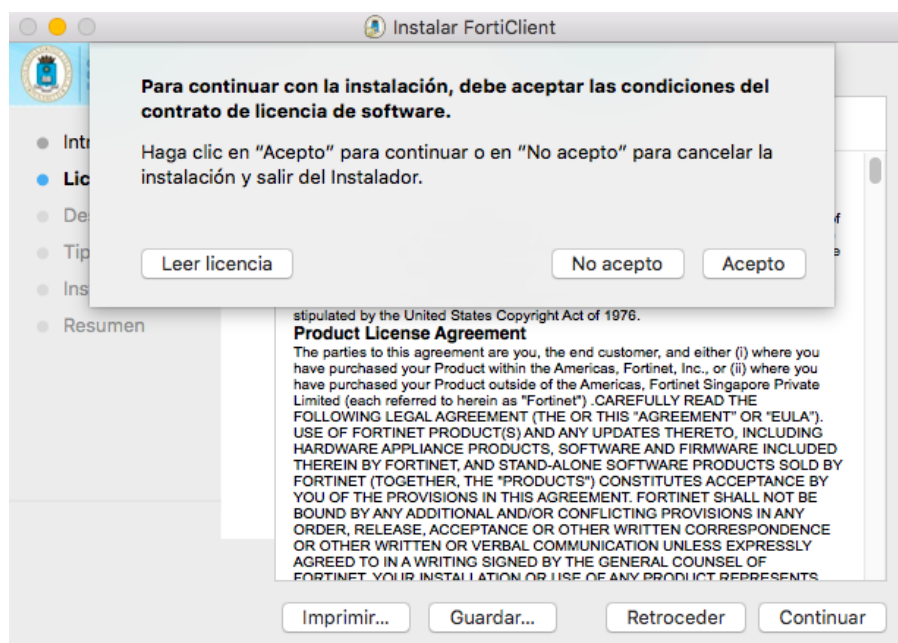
Instalar FortiClient

Para continuar con la instalación, debe aceptar las condiciones del contrato de licencia de software.

Haga clic en "Acepto" para continuar o en "No acepto" para cancelar la instalación y salir del Instalador.

Leer licencia

No acepto

Acepto

Intr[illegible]
Lic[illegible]
Des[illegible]
Tip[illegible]
Ins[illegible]
Resumen

stipulated by the United States Copyright Act of 1976.

Product License Agreement

The parties to this agreement are you, the end customer, and either (i) where you have purchased your Product within the Americas, Fortinet, Inc., or (ii) where you have purchased your Product outside of the Americas, Fortinet Singapore Private Limited (each referred to herein as "Fortinet") .CAREFULLY READ THE FOLLOWING LEGAL AGREEMENT (THE OR THIS "AGREEMENT" OR "EULA"). USE OF FORTINET PRODUCT(S) AND ANY UPDATES THERETO, INCLUDING HARDWARE APPLIANCE PRODUCTS, SOFTWARE AND FIRMWARE INCLUDED THEREIN BY FORTINET, AND STAND-ALONE SOFTWARE PRODUCTS SOLD BY FORTINET (TOGETHER, THE "PRODUCTS") CONSTITUTES ACCEPTANCE BY YOU OF THE PROVISIONS IN THIS AGREEMENT. FORTINET SHALL NOT BE BOUND BY ANY ADDITIONAL AND/OR CONFLICTING PROVISIONS IN ANY ORDER, RELEASE, ACCEPTANCE OR OTHER WRITTEN CORRESPONDENCE OR OTHER WRITTEN OR VERBAL COMMUNICATION UNLESS EXPRESSLY AGREED TO IN A WRITING SIGNED BY THE GENERAL COUNSEL OF FORTINET. YOUR INSTALLATION OR USE OF ANY PRODUCT REPRESENTS

Imprimir...

Guardar...

Retroceder

Continuar